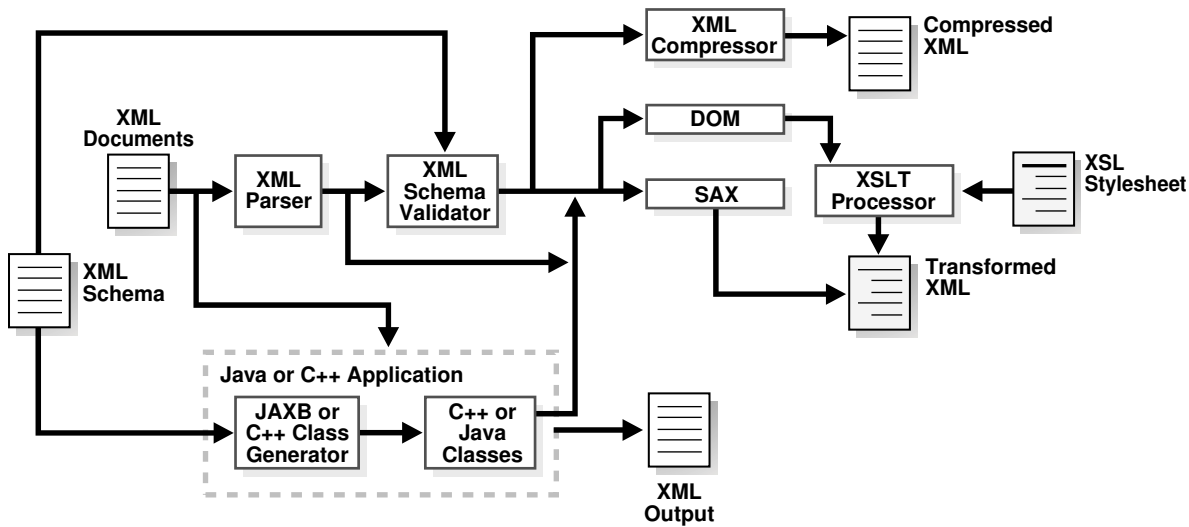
XML Compressor

Compressed XML

XML Documents

DOM

XML Parser

XML Schema Validator

SAX

XSLT Processor

XSL Stylesheet

XML Schema

Transformed XML

Java or C++ Application

JAXB or C++ Class Generator

C++ or Java Classes

XML Output